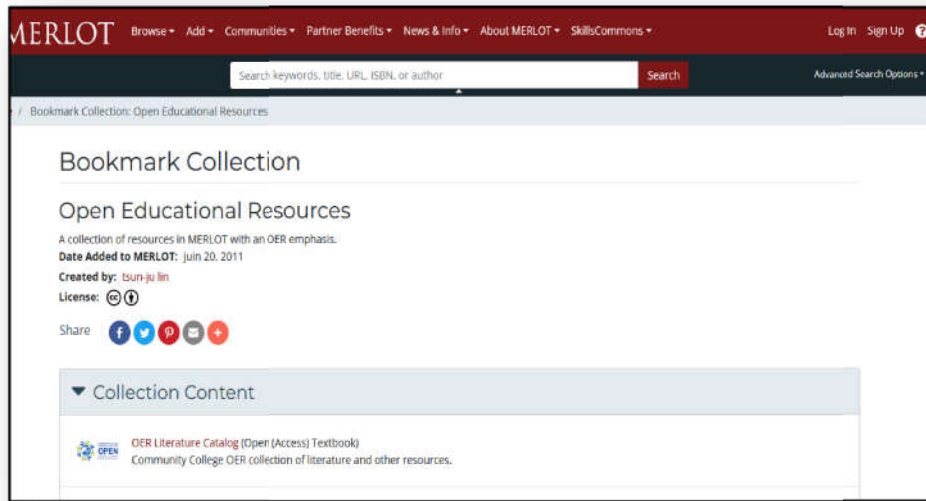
MERLOT Browse ▾ Add ▾ Communities ▾ Partner Benefits ▾ News & Info ▾ About MERLOT ▾ SkillsCommons ▾ Log In Sign Up

Search keywords, title, URL, ISBN, or author Search Advanced Search Options ▾

/ Bookmark Collection: Open Educational Resources

Bookmark Collection

Open Educational Resources

A collection of resources in MERLOT with an OER emphasis.

Date Added to MERLOT: juin 20, 2011

Created by: tsun-ju lin

License:

Share

▼ Collection Content

OPEN

OER Literature Catalog (Open (Access) Textbook)
Community College OER collection of literature and other resources.